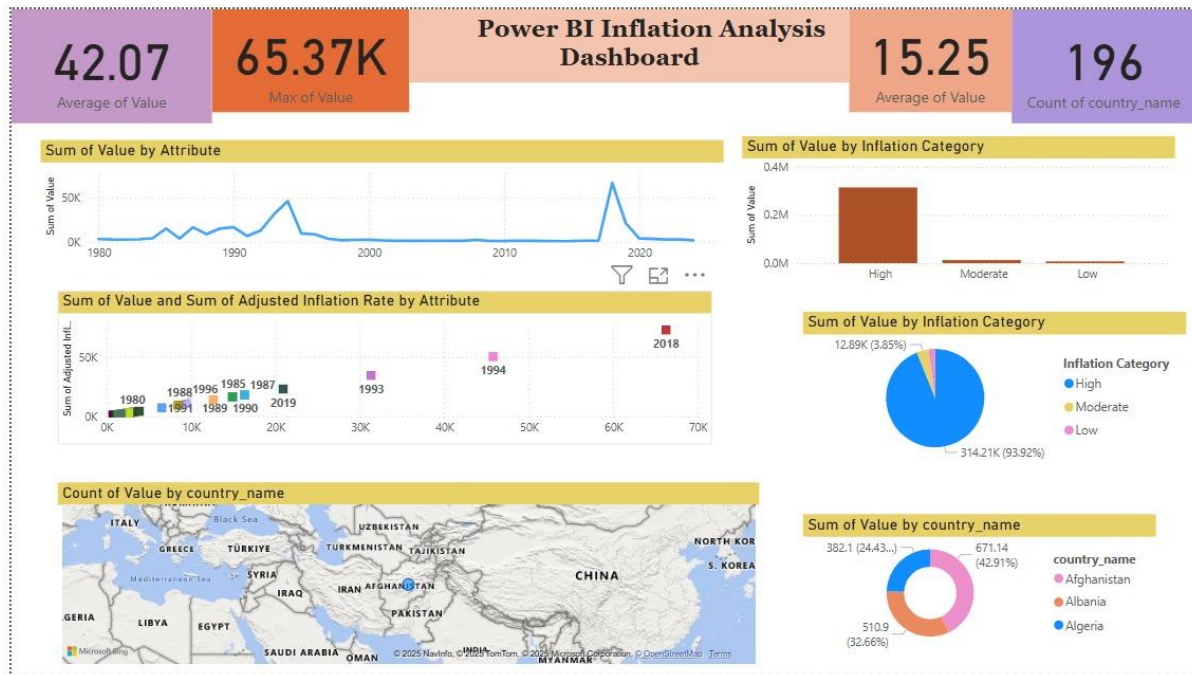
42.07
Average of Value

65.37K
Max of Value

Power BI Inflation Analysis Dashboard

15.25
Average of Value

196
Count of country_name

Sum of Value by Attribute

Sum of Value
50K
0K
1980
1990
2000
2010
2020

Sum of Value by Inflation Category

0.4M
0.2M
0.0M
Sum of Value
High
Moderate
Low

Sum of Value and Sum of Adjusted Inflation Rate by Attribute

Sum of Adjusted Infl...
50K
0K
0K
10K
20K
30K
40K
50K
60K
70K
1980
1988
1991
1996
1989
1985
1990
1987
2019
1993
1994
2018

Sum of Value by Inflation Category

12.89K (3.85%)
314.21K (93.92%)
Inflation Category
High
Moderate
Low

Count of Value by country_name

ITALY
Black Sea
UZBEKISTAN
GREECE
TÜRKIYE
TURKMENISTAN
TAJIKISTAN
NORTH KO
Mediterranean Sea
SYRIA
CHINA
S. KOREA
IRAQ
IRAN
AFGHANISTAN
PAKISTAN
GERIA
LIBYA
EGYPT
INDIA
SAUDI ARABIA
OMAN
MYANMAR
Microsoft Bing
© 2025 NavInfo, © 2025 TomTom, © 2025 Microsoft Corporation, © OpenStreetMap Terms

Sum of Value by country_name

382.1 (24.43...)
671.14 (42.91%)
510.9 (32.66%)
country_name
Afghanistan
Albania
Algeria